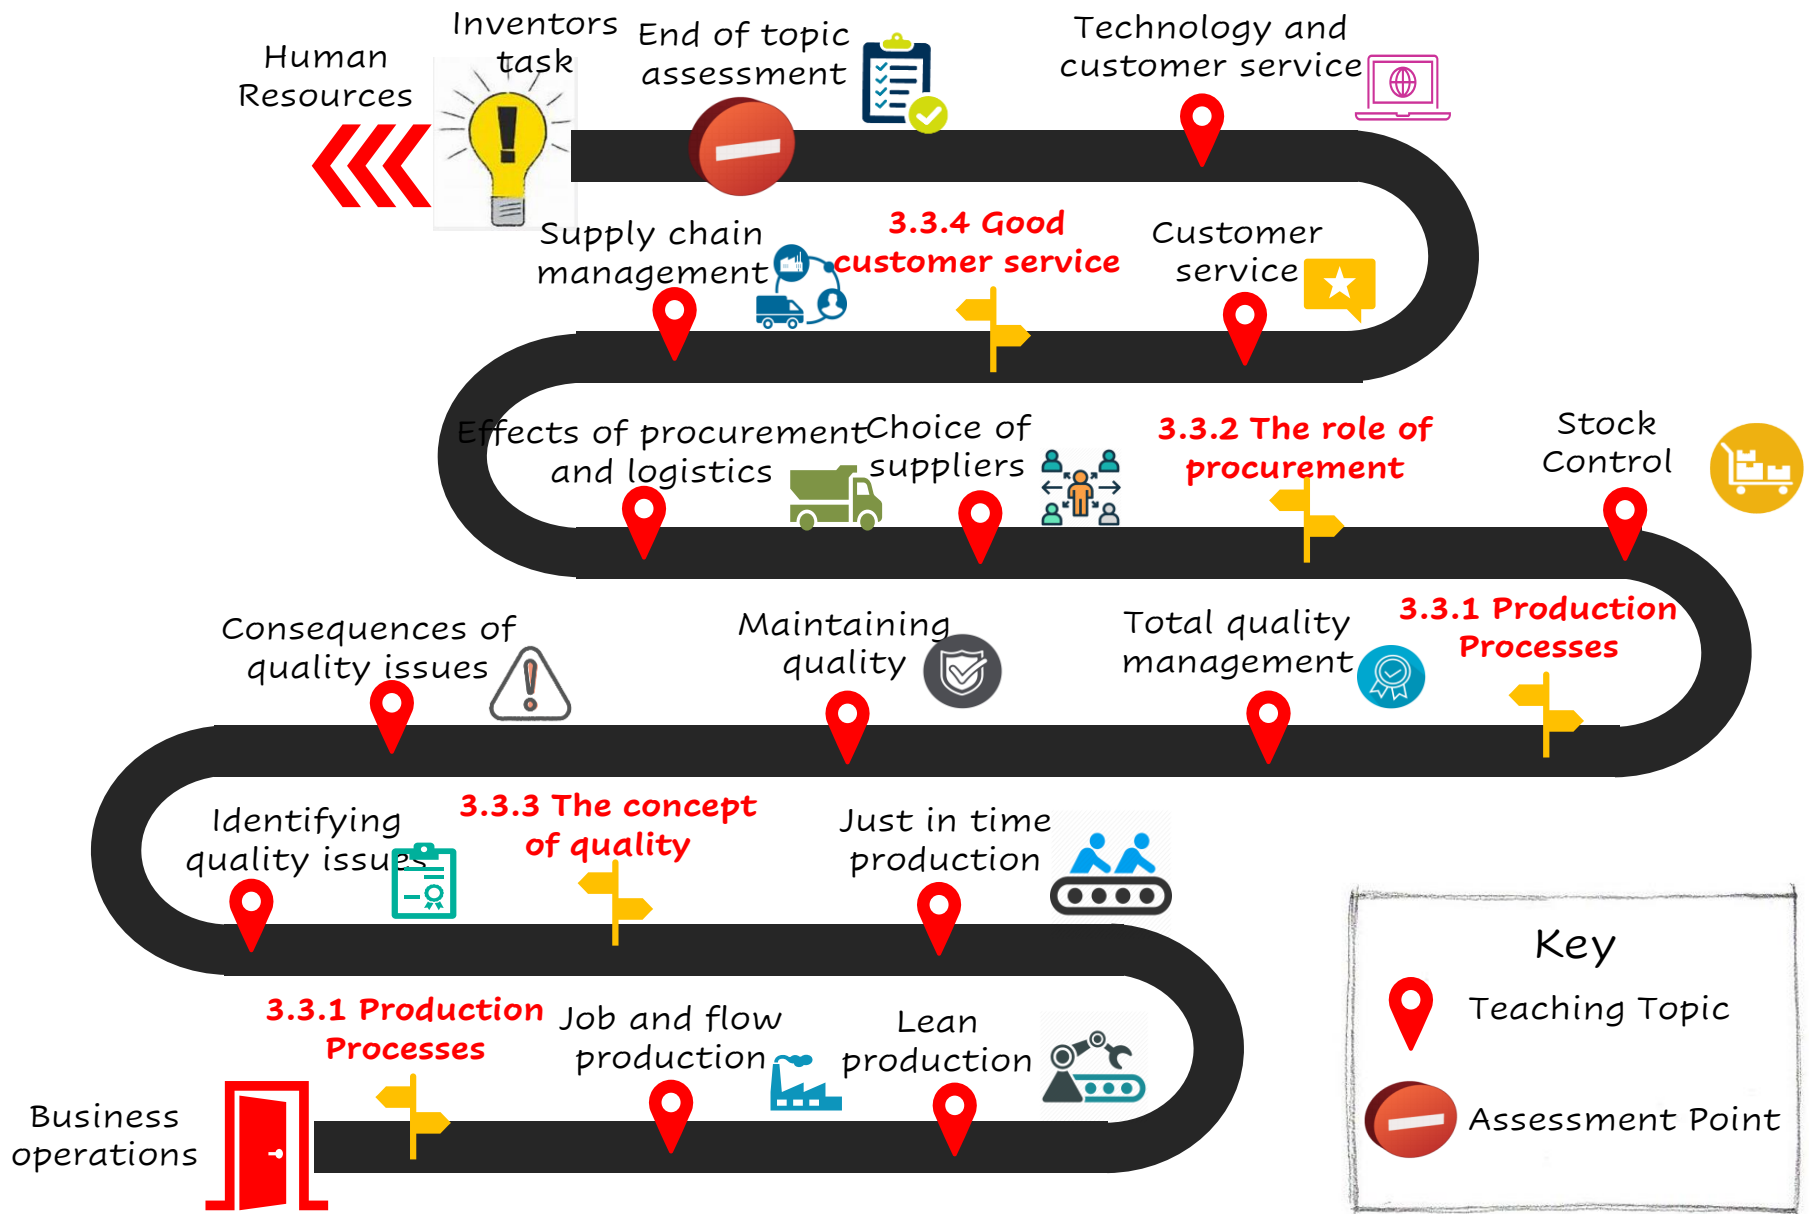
Human Resources

Inventors task

End of topic assessment

Technology and customer service

Supply chain management

3.3.4 Good customer service

Customer service

Effects of procurement and logistics

Choice of suppliers

3.3.2 The role of procurement

Stock Control

Consequences of quality issues

Maintaining quality

Total quality management

3.3.1 Production Processes

Identifying quality issues

3.3.3 The concept of quality

Just in time production

3.3.1 Production Processes

Job and flow production

Lean production

Business operations

Key
Teaching Topic
Assessment Point